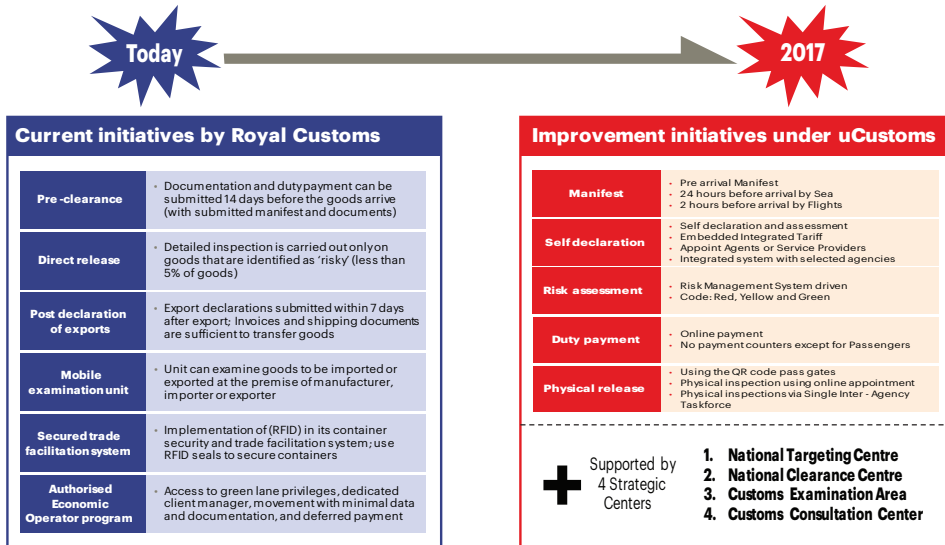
Today

2017

Current initiatives by Royal Customs

| | |
|---|---|
| Pre-clearance | • Documentation and duty payment can be submitted 14 days before the goods arrive (with submitted manifest and documents) |
| Direct release | • Detailed inspection is carried out only on goods that are identified as 'risky' (less than 5% of goods) |
| Post declaration of exports | • Export declarations submitted within 7 days after export; Invoices and shipping documents are sufficient to transfer goods |
| Mobile examination unit | • Unit can examine goods to be imported or exported at the premise of manufacturer, importer or exporter |
| Secured trade facilitation system | • Implementation of (RFID) in its container security and trade facilitation system; use RFID seals to secure containers |
| Authorised Economic Operator program | • Access to green lane privileges, dedicated client manager, movement with minimal data and documentation, and deferred payment |

Improvement initiatives under uCustoms

| | |
|---|---|
| Manifest | • Pre arrival Manifest<br>• 24 hours before arrival by Sea<br>• 2 hours before arrival by Flights |
| Self declaration | • Self declaration and assessment<br>• Embedded Integrated Tariff<br>• Appoint Agents or Service Providers<br>• Integrated system with selected agencies |
| Risk assessment | • Risk Management System driven<br>• Code: Red, Yellow and Green |
| Duty payment | • Online payment<br>• No payment counters except for Passengers |
| Physical release | • Using the QR code pass gates<br>• Physical inspection using online appointment<br>• Physical inspections via Single Inter - Agency Taskforce |

Supported by 4 Strategic Centers

1. National Targeting Centre
2. National Clearance Centre
3. Customs Examination Area
4. Customs Consultation Center